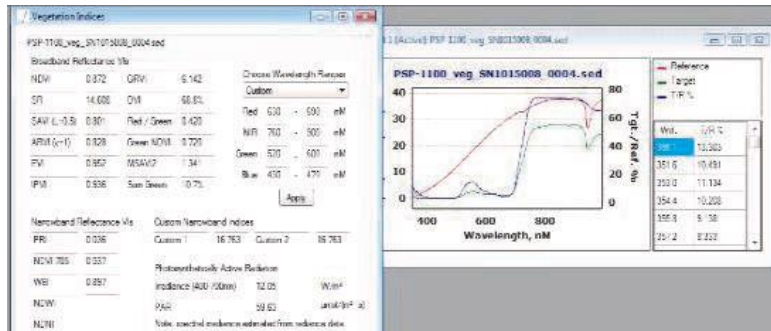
Vegetation Indices

PSP-1100_veg_SN1015008_0004.sed

Broadband Reflectance VIs

| NDVI | 0.872 | GRVI | 6.142 |
|---|---|---|---|
| SRI | 14.600 | DVI | 68.8% |
| SAVI (L=0.5) | 0.801 | Red / Green | 0.420 |
| ARVI (γ=1) | 0.828 | Green NDVI | 0.720 |
| PVI | 0.952 | MSAVI2 | 1.341 |
| IPVI | 0.936 | Sum Green | 10.7% |

Choose Wavelength Ranges
Custom

| Red | 630 | - | 690 | nM |
|---|---|---|---|---|
| NIR | 760 | - | 900 | nM |
| Green | 520 | - | 600 | nM |
| Blue | 430 | - | 470 | nM |

Apply

Narrowband Reflectance VIs

| PRI | 0.036 |
|---|---|
| NDVI 705 | 0.557 |
| WBI | 0.897 |
| NDWI | |
| NDNI | |

Custom Narrowband Indices
Custom 1 16.763 Custom 2 16.763

Photosynthetically Active Radiation
Irradiance (400-700nm) 12.05 W/m²
PAR 59.63 µmol/(m²·s)

Note: spectral irradiance estimated from radiance data.

1 (Active) PSP 1100_veg_SN1015008_0004.sed

PSP-1100_veg_SN1015008_0004.sed

Reference
Target
T/R %

40
30
20
10
0
400 600 800
Wavelength, nM
80
60
40
20
0
Tgt./Ref. %

| Wvl. | T/R % |
|---|---|
| 350.1 | 13.303 |
| 351.6 | 10.491 |
| 353.0 | 11.134 |
| 354.4 | 10.208 |
| 355.8 | 9.138 |
| 357.2 | 8.332 |